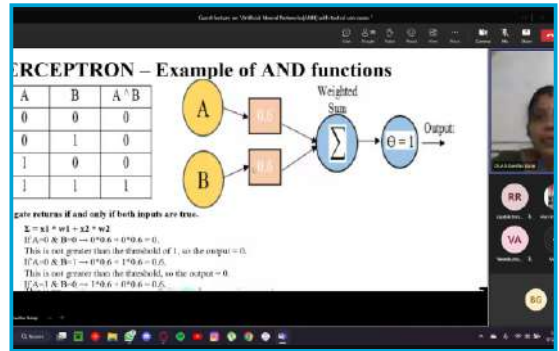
Guest lecture on "Artificial Neural Networks(ANN) with hybrid concepts"

ERCEPTRON – Example of AND functions

| A | B | A ^ B |
|---|---|---|
| 0 | 0 | 0 |
| 0 | 1 | 0 |
| 1 | 0 | 0 |
| 1 | 1 | 1 |

A

B

0.6

0.6

Weighted Sum

$\sum$

$\Theta = 1$

Output

gate returns if and only if both inputs are true.

$\Sigma = x1 * w1 + x2 * w2$

If A=0 & B=0 → 0*0.6 + 0*0.6 = 0.

This is not greater than the threshold of 1, so the output = 0.

If A=0 & B=1 → 0*0.6 + 1*0.6 = 0.6.

This is not greater than the threshold, so the output = 0.

If A=1 & B=0 → 1*0.6 + 0*0.6 = 0.6.

RR

VA

BG